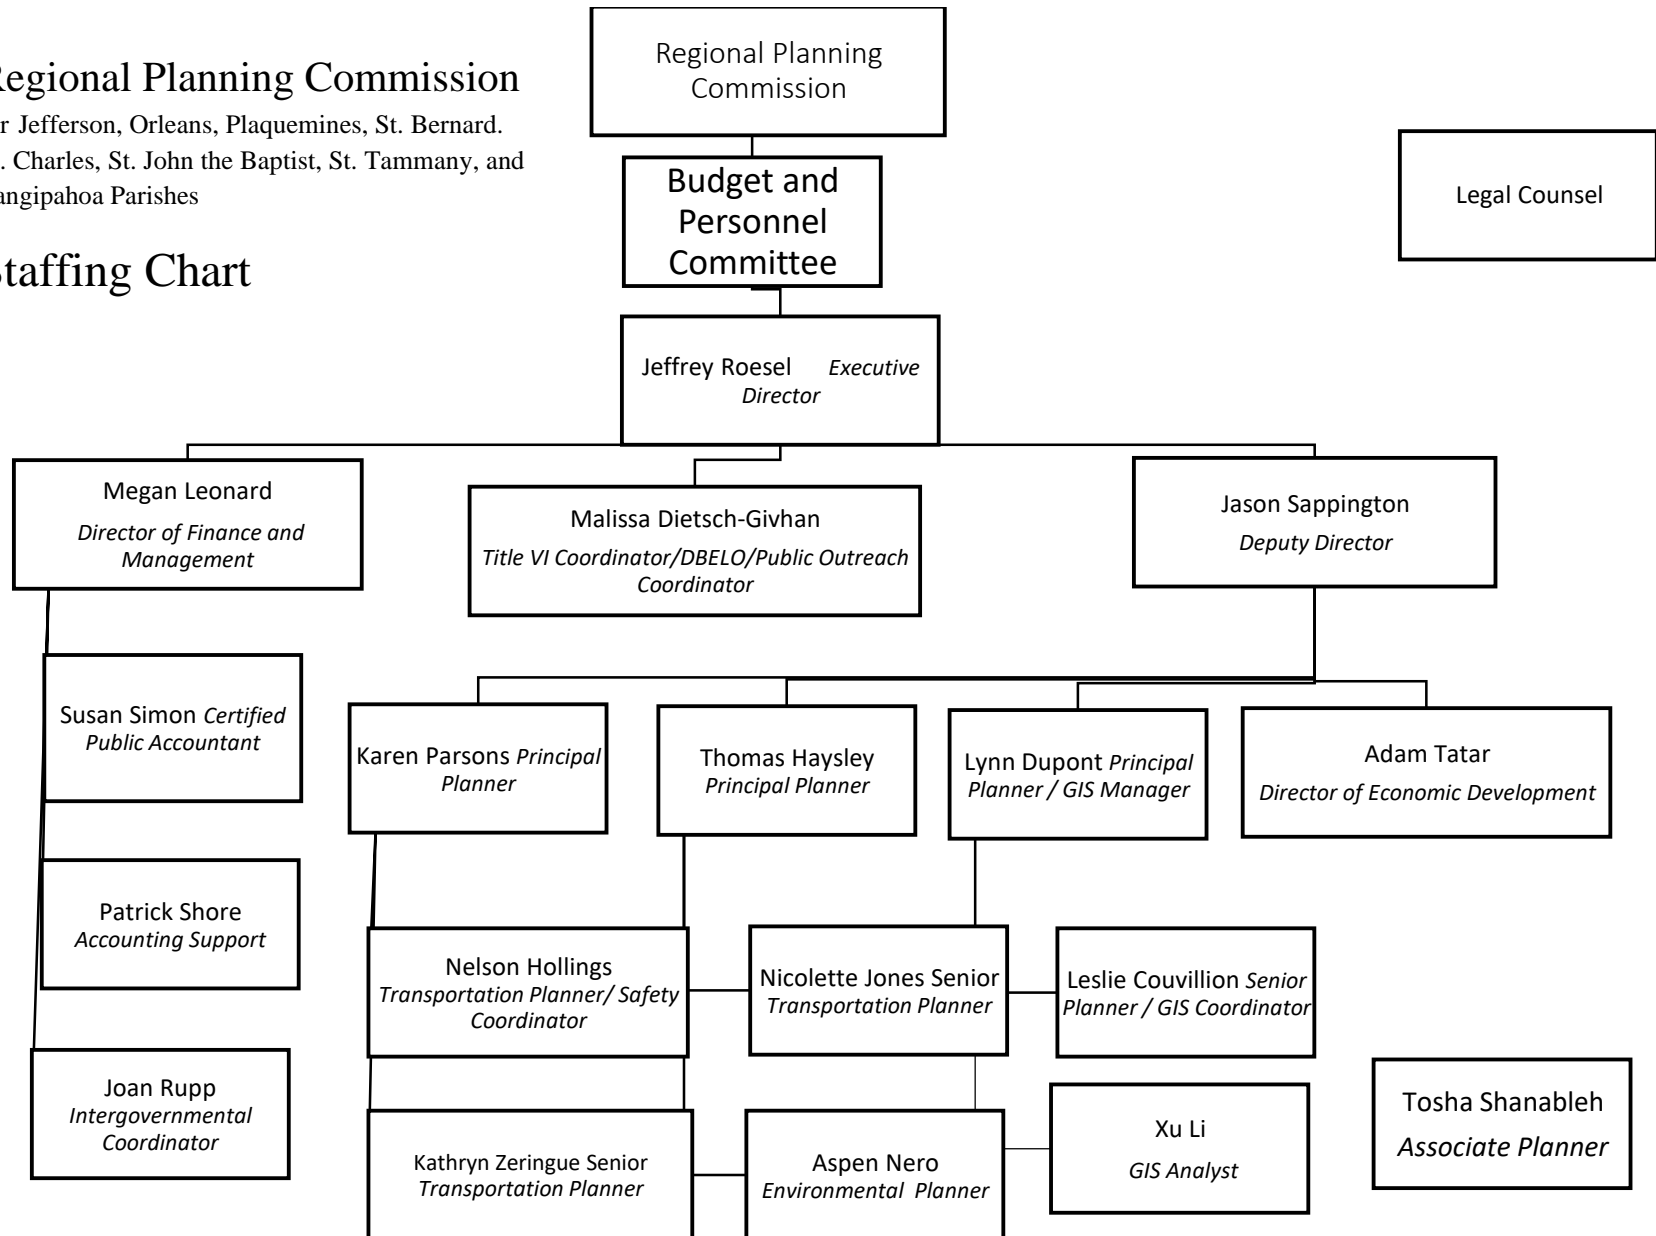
Regional Planning Commission

r Jefferson, Orleans, Plaquemines, St. Bernard. . Charles, St. John the Baptist, St. Tammany, and angipahoa Parishes

Staffing Chart

Regional Planning Commission

Budget and Personnel Committee

Legal Counsel

Jeffrey Roesel *Executive Director*

Megan Leonard *Director of Finance and Management*

Malissa Dietsch-Givhan *Title VI Coordinator/DBELO/Public Outreach Coordinator*

Jason Sappington *Deputy Director*

Susan Simon *Certified Public Accountant*

Patrick Shore *Accounting Support*

Joan Rupp *Intergovernmental Coordinator*

Karen Parsons *Principal Planner*

Thomas Haysley *Principal Planner*

Lynn Dupont *Principal Planner / GIS Manager*

Adam Tatar *Director of Economic Development*

Nelson Hollings *Transportation Planner/ Safety Coordinator*

Nicolette Jones Senior *Transportation Planner*

Leslie Couvillion *Senior Planner / GIS Coordinator*

Kathryn Zeringue Senior *Transportation Planner*

Aspen Nero *Environmental Planner*

Xu Li *GIS Analyst*

Tosha Shanableh *Associate Planner*